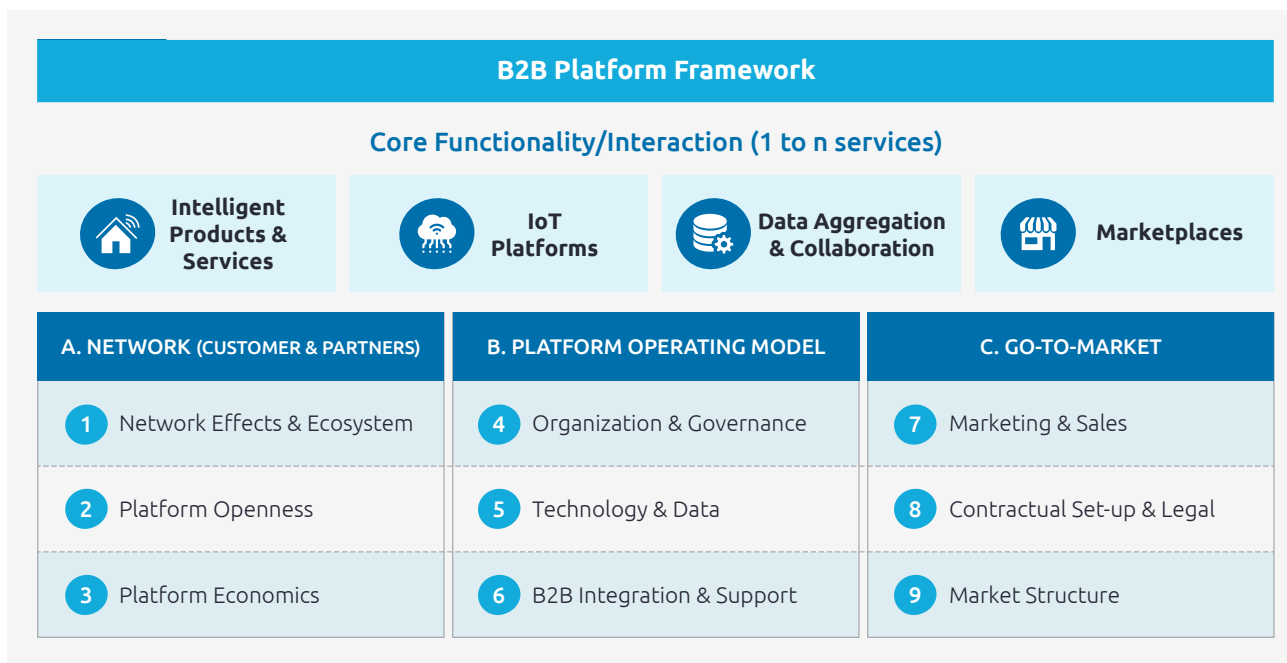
B2B Platform Framework

Core Functionality/Interaction (1 to n services)

Intelligent Products & Services

IoT Platforms

Data Aggregation & Collaboration

Marketplaces

A. NETWORK (CUSTOMER & PARTNERS)

1 Network Effects & Ecosystem

2 Platform Openness

3 Platform Economics

B. PLATFORM OPERATING MODEL

4 Organization & Governance

5 Technology & Data

6 B2B Integration & Support

C. GO-TO-MARKET

7 Marketing & Sales

8 Contractual Set-up & Legal

9 Market Structure